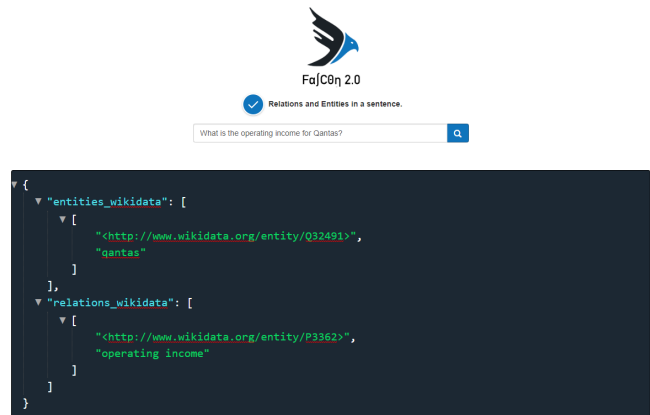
FaʃCΘη 2.0

Relations and Entities in a sentence.

What is the operating income for Qantas?

▼ {
▼ "entities_wikidata": [
▼ [
"<http://www.wikidata.org/entity/Q32491>",
"qantas"
]
],
▼ "relations_wikidata": [
▼ [
"<http://www.wikidata.org/entity/P3362>",
"operating income"
]
]
}